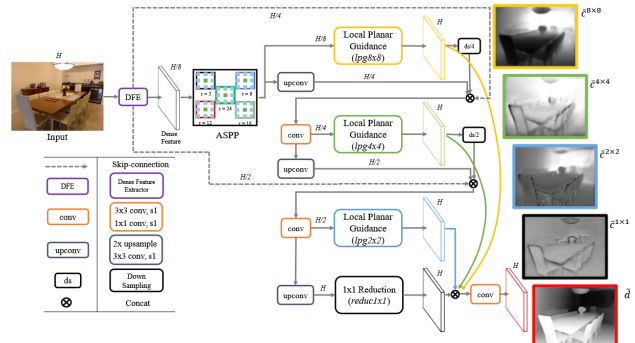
H/4

H

H/8

H/8

H

Input

DFE

Dense Feature

r = 3

r = 6

r = 12

r = 24

r = 18

ASPP

Local Planar Guidance ($lpg8x8$)

ds/4

$\tilde{c}^{8\times8}$

upconv

H/4

conv

H/4

Local Planar Guidance ($lpg4x4$)

ds/2

$\tilde{c}^{4\times4}$

upconv

H/2

$\tilde{c}^{2\times2}$

conv

H/2

Local Planar Guidance ($lpg2x2$)

$\tilde{c}^{1\times1}$

upconv

H

1x1 Reduction ($reduc1x1$)

conv

H

$\tilde{d}$

Skip-connection

DFE

Dense Feature Extractor

conv

3x3 conv, s1
1x1 conv, s1

upconv

2x upsample
3x3 conv, s1

ds

Down Sampling

$\otimes$

Concat